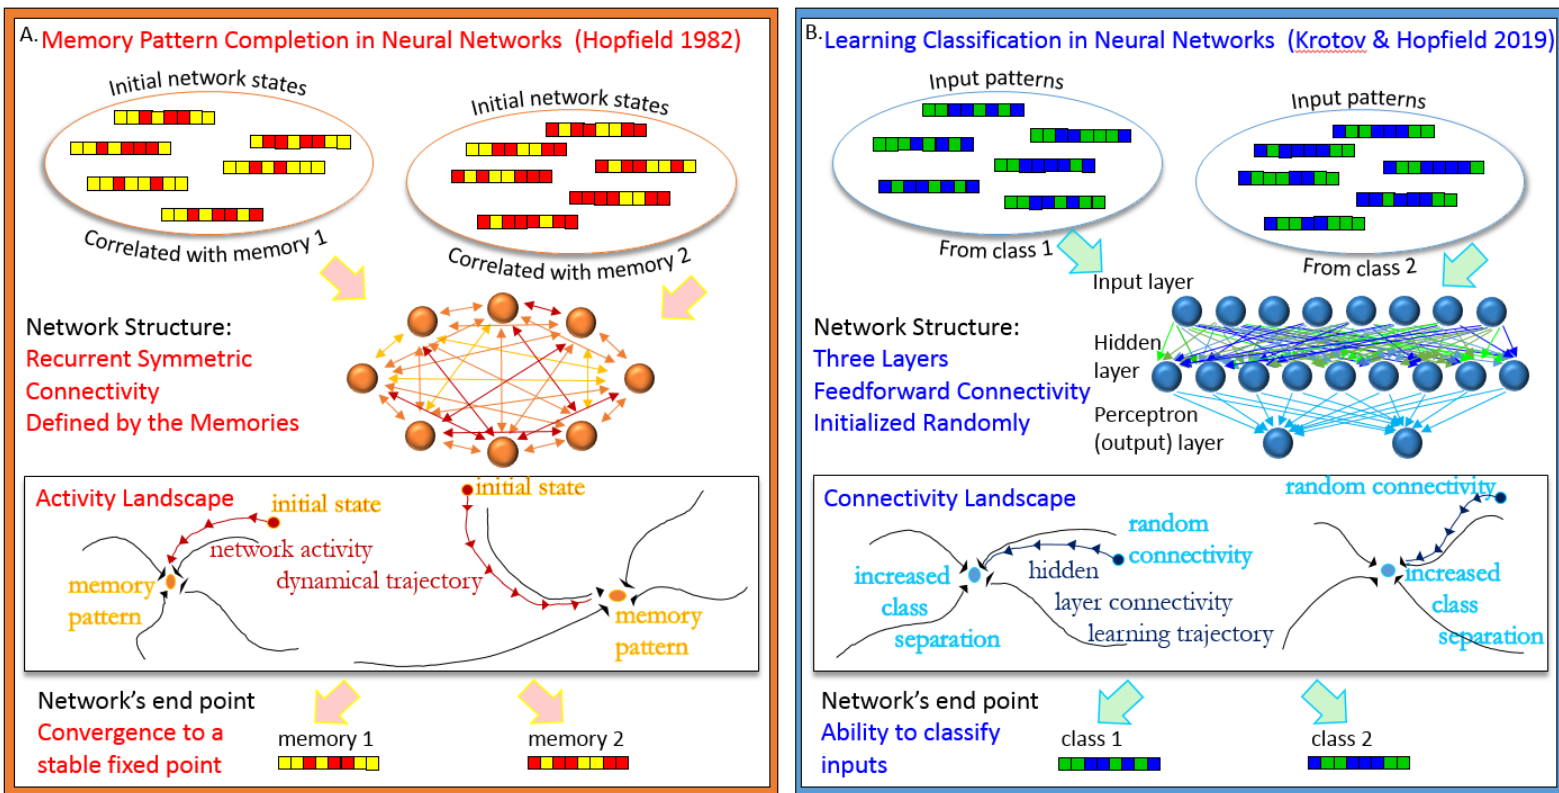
A. Memory Pattern Completion in Neural Networks (Hopfield 1982)

Initial network states

Initial network states

Correlated with memory 1

Correlated with memory 2

Network Structure:
Recurrent Symmetric Connectivity Defined by the Memories

Activity Landscape

initial state

initial state

network activity dynamical trajectory

memory pattern

memory pattern

Network's end point
Convergence to a stable fixed point

memory 1

memory 2

B. Learning Classification in Neural Networks (Krotov & Hopfield 2019)

Input patterns

Input patterns

From class 1

From class 2

Input layer

Network Structure:
Three Layers
Feedforward Connectivity
Initialized Randomly

Hidden layer

Perceptron (output) layer

Connectivity Landscape

random connectivity

random connectivity

increased class separation

hidden layer connectivity learning trajectory

increased class separation

Network's end point
Ability to classify inputs

class 1

class 2